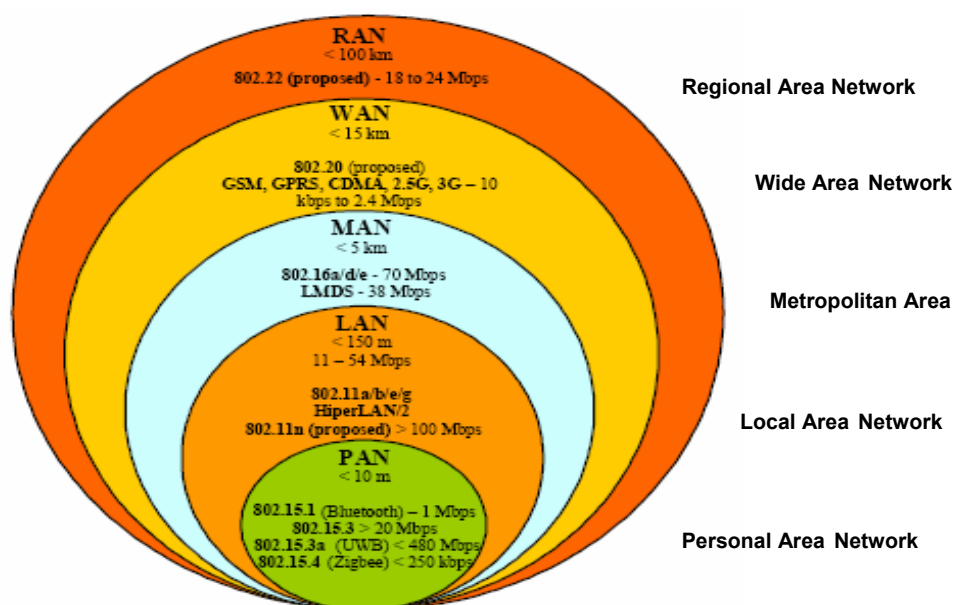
RAN
< 100 km
802.22 (proposed) - 18 to 24 Mbps

Regional Area Network

WAN
< 15 km
802.20 (proposed)
GSM, GPRS, CDMA, 2.5G, 3G – 10 kbps to 2.4 Mbps

Wide Area Network

MAN
< 5 km
802.16a/d/e - 70 Mbps
LMDS - 38 Mbps

Metropolitan Area

LAN
< 150 m
11 – 54 Mbps
802.11a/b/e/g
HiperLAN/2
802.11n (proposed) > 100 Mbps

Local Area Network

PAN
< 10 m
802.15.1 (Bluetooth) – 1 Mbps
802.15.3 > 20 Mbps
802.15.3a (UWB) < 480 Mbps
802.15.4 (Zigbee) < 250 kbps

Personal Area Network